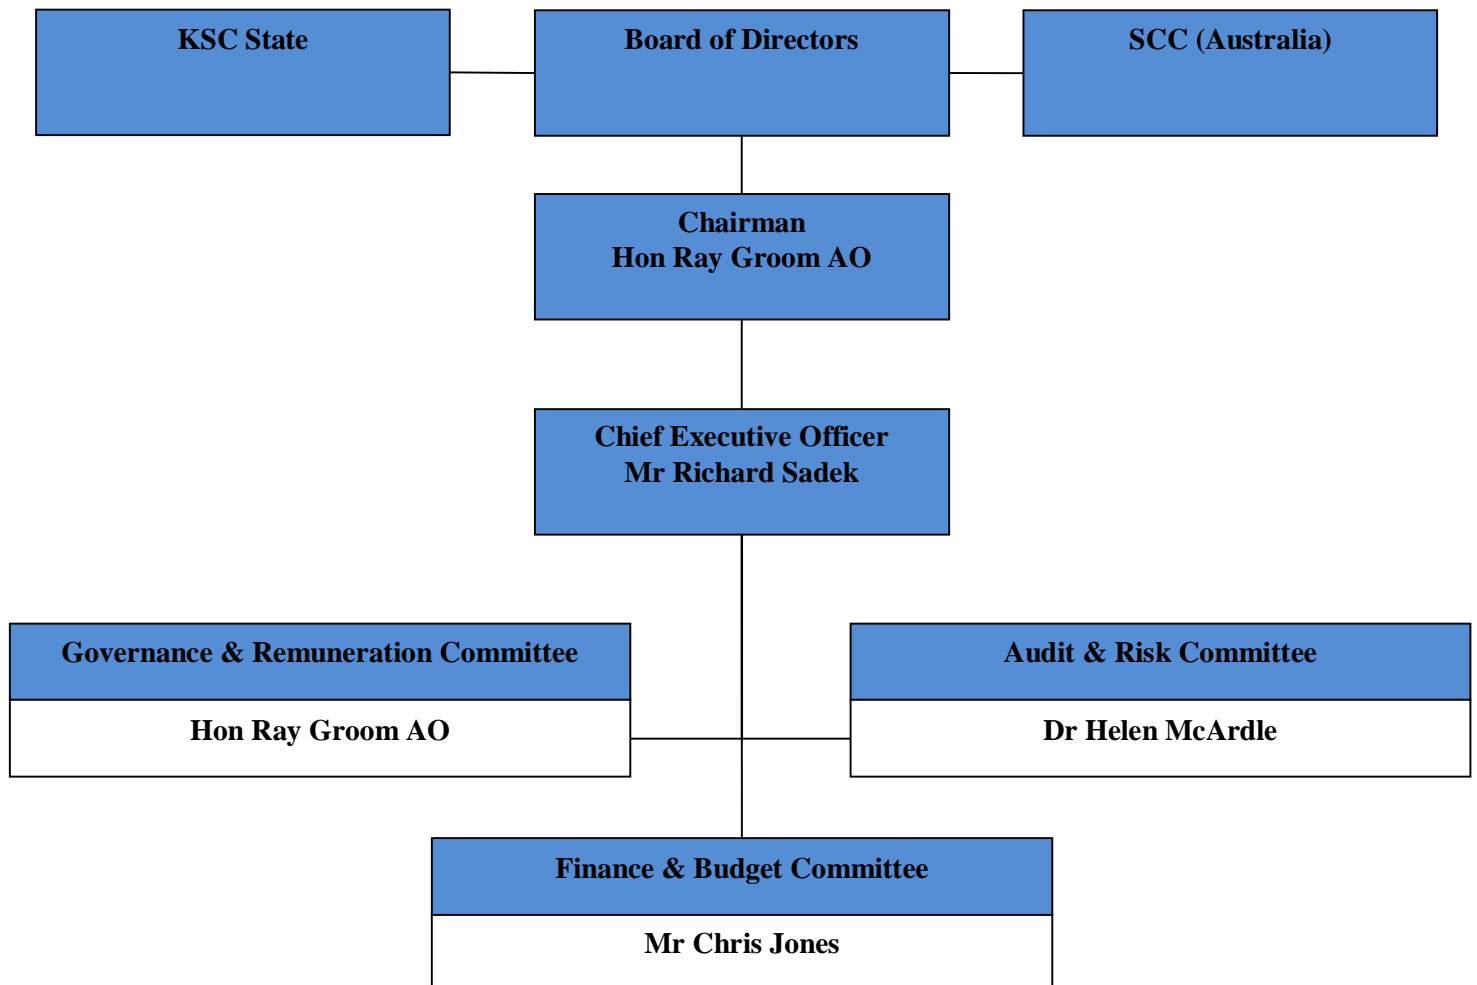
KSC State

Board of Directors

SCC (Australia)

Chairman
Hon Ray Groom AO

Chief Executive Officer
Mr Richard Sadek

Governance & Remuneration Committee

Hon Ray Groom AO

Audit & Risk Committee

Dr Helen McArdle

Finance & Budget Committee

Mr Chris Jones